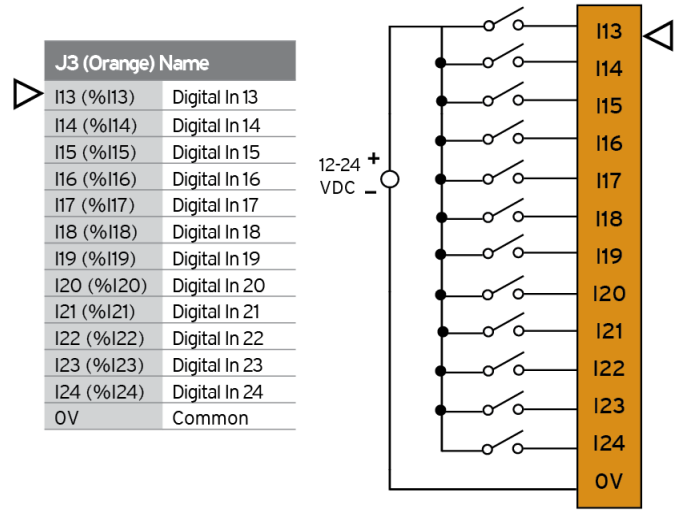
| J3 (Orange) | Name |
|---|---|
| I13 (%I13) | Digital In 13 |
| I14 (%I14) | Digital In 14 |
| I15 (%I15) | Digital In 15 |
| I16 (%I16) | Digital In 16 |
| I17 (%I17) | Digital In 17 |
| I18 (%I18) | Digital In 18 |
| I19 (%I19) | Digital In 19 |
| I20 (%I20) | Digital In 20 |
| I21 (%I21) | Digital In 21 |
| I22 (%I22) | Digital In 22 |
| I23 (%I23) | Digital In 23 |
| I24 (%I24) | Digital In 24 |
| 0V | Common |

12-24 VDC + –

I13
I14
I15
I16
I17
I18
I19
I20
I21
I22
I23
I24
0V